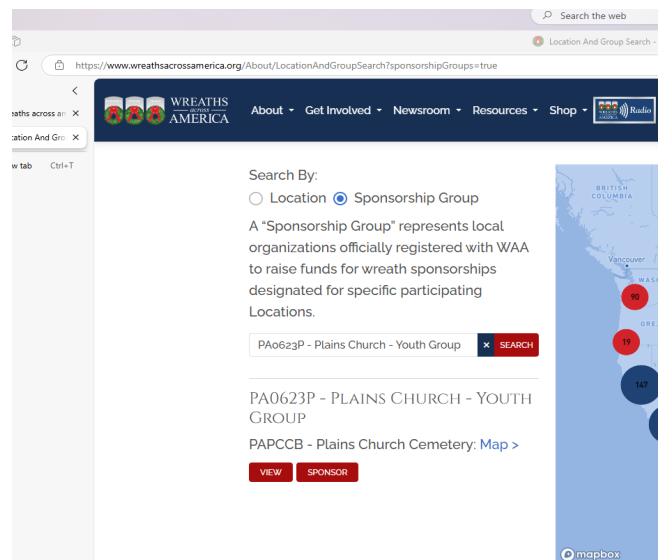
Search the web

Location And Group Search -

https://www.wreathsacrossamerica.org/About/LocationAndGroupSearch?sponsorshipGroups=true

eaths across an ×

cation And Gro ×

w tab Ctrl+T

WREATHS across AMERICA

About ▾ Get Involved ▾ Newsroom ▾ Resources ▾ Shop ▾ Radio

Search By:

Location Sponsorship Group

A "Sponsorship Group" represents local organizations officially registered with WAA to raise funds for wreath sponsorships designated for specific participating Locations.

PA0623P - Plains Church - Youth Group × SEARCH

PA0623P - Plains Church - Youth Group

PAPCCB - Plains Church Cemetery: Map >

VIEW SPONSOR

BRITISH COLUMBIA

Vancouver

WASH

OREG

90

19

147

mapbox